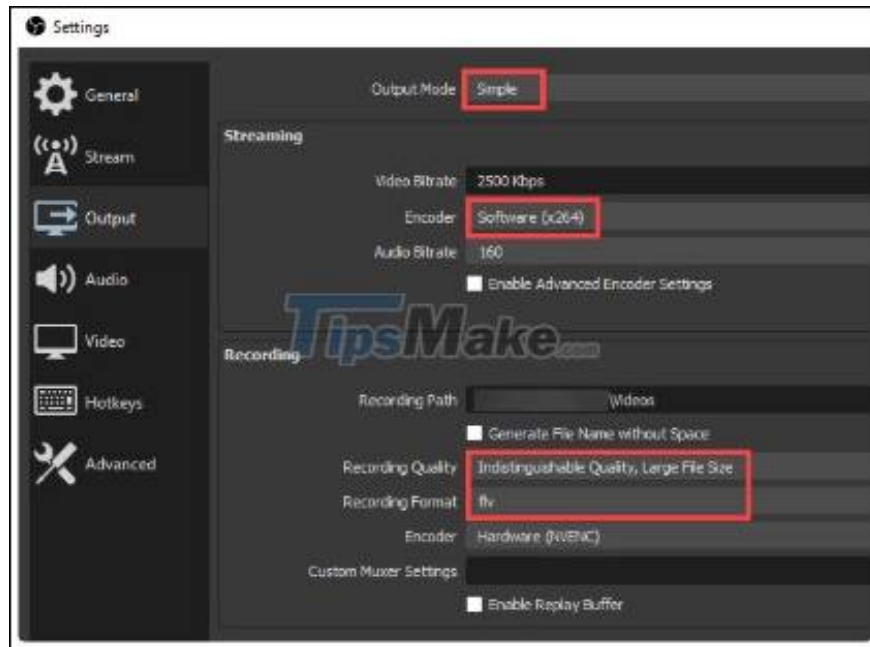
Settings

General

Stream

Output

Audio

Video

Hotkeys

Advanced

Output Mode Simple

Streaming

Video Bitrate 2500 Kbps

Encoder Software (x264)

Audio Bitrate 160

Enable Advanced Encoder Settings

TipsMake.com

Recording

Recording Path \Videos

Generate File Name without Space

Recording Quality Indistinguishable Quality, Large File Size

Recording Format flv

Encoder Hardware (NVENC)

Custom Muxer Settings

Enable Replay Buffer